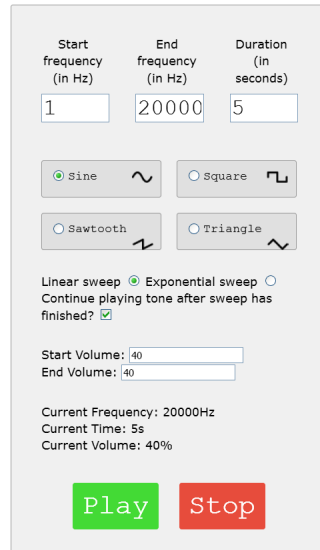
Start frequency (in Hz)

End frequency (in Hz)

Duration (in seconds)

1

20000

5

Sine

Square

Sawtooth

Triangle

Linear sweep Exponential sweep
Continue playing tone after sweep has finished?

Start Volume: 40
End Volume: 40

Current Frequency: 20000Hz
Current Time: 5s
Current Volume: 40%

Play

Stop